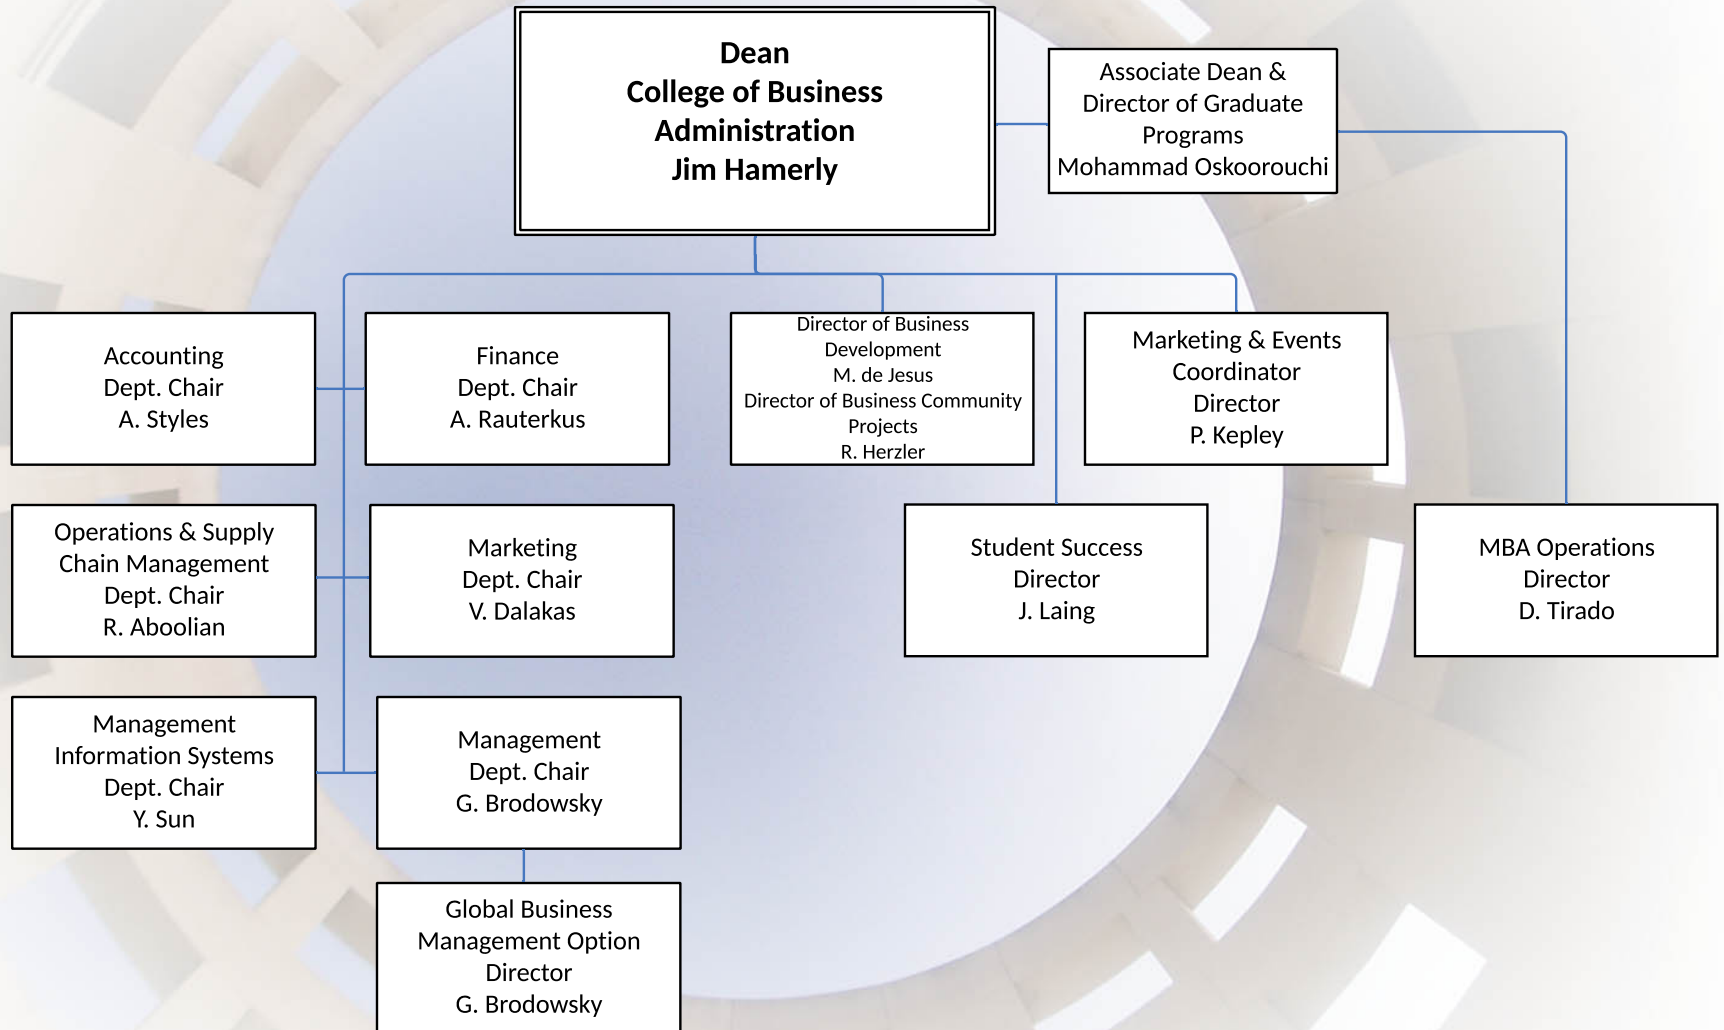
Dean
College of Business Administration
Jim Hamerly

Associate Dean & Director of Graduate Programs
Mohammad Oskoorouchi

Accounting
Dept. Chair
A. Styles

Finance
Dept. Chair
A. Rauterkus

Director of Business Development
M. de Jesus
Director of Business Community Projects
R. Herzler

Marketing & Events Coordinator
Director
P. Kepley

Operations & Supply Chain Management
Dept. Chair
R. Aboolian

Marketing
Dept. Chair
V. Dalakas

Student Success
Director
J. Laing

MBA Operations
Director
D. Tirado

Management Information Systems
Dept. Chair
Y. Sun

Management
Dept. Chair
G. Brodowsky

Global Business Management Option
Director
G. Brodowsky